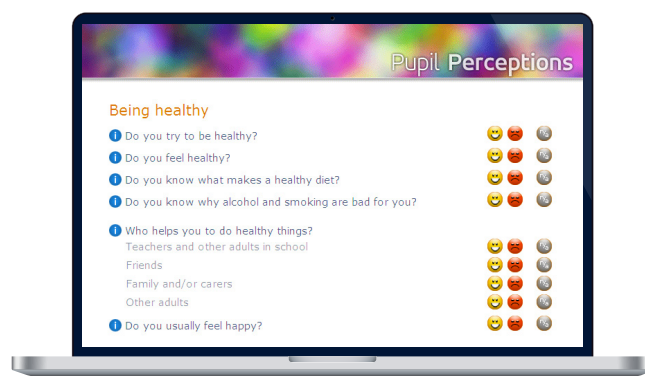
Pupil Perceptions

Being healthy

Do you try to be healthy?

Do you feel healthy?

Do you know what makes a healthy diet?

Do you know why alcohol and smoking are bad for you?

Who helps you to do healthy things?

Teachers and other adults in school

Friends

Family and/or carers

Other adults

Do you usually feel happy?